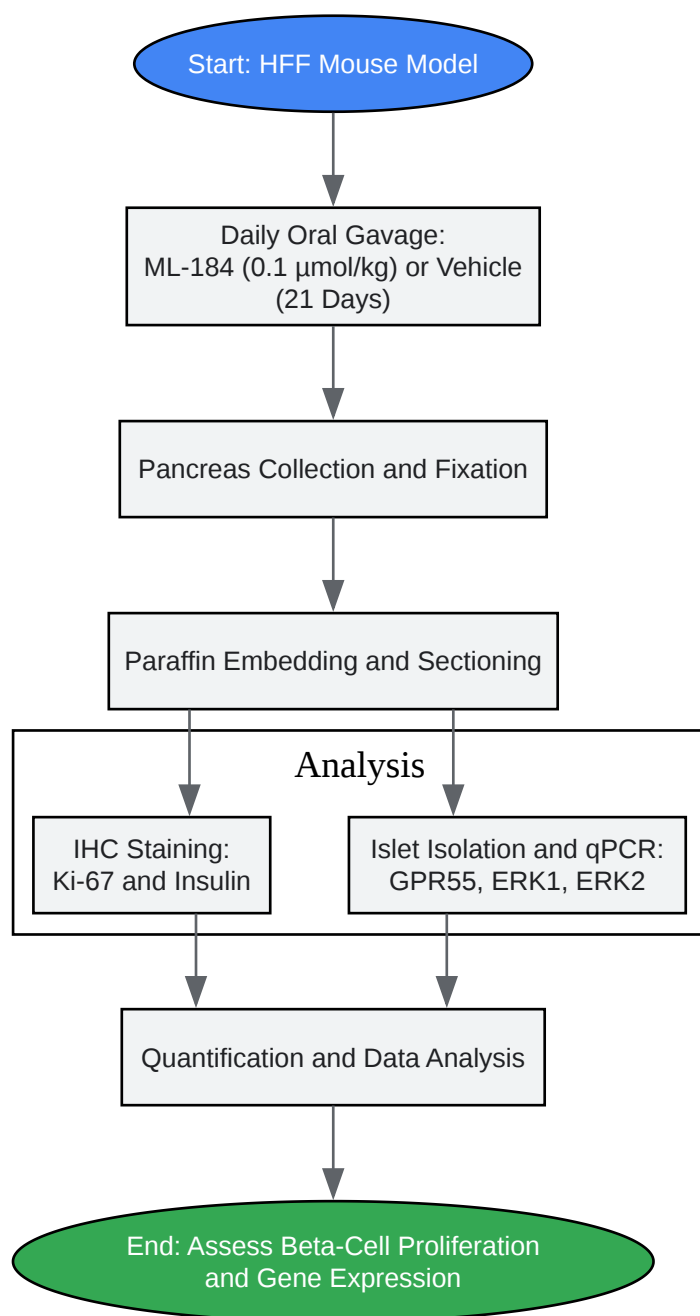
Start: HFF Mouse Model

Daily Oral Gavage: ML-184 (0.1 µmol/kg) or Vehicle (21 Days)

Pancreas Collection and Fixation

Paraffin Embedding and Sectioning

Analysis

IHC Staining: Ki-67 and Insulin

Islet Isolation and qPCR: GPR55, ERK1, ERK2

Quantification and Data Analysis

End: Assess Beta-Cell Proliferation and Gene Expression